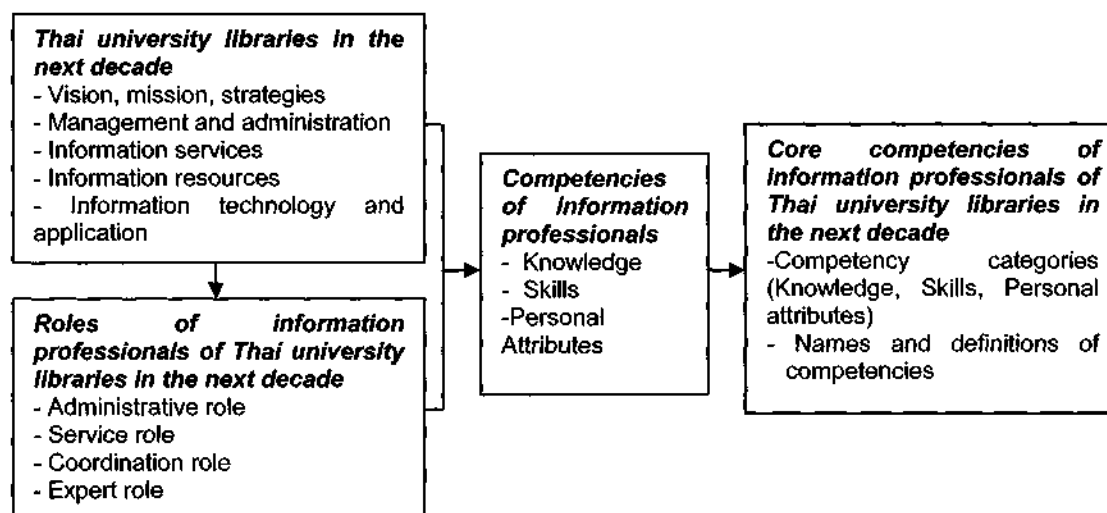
*Thai university libraries in the next decade*
- Vision, mission, strategies
- Management and administration
- Information services
- Information resources
- Information technology and application

*Roles of information professionals of Thai university libraries in the next decade*
- Administrative role
- Service role
- Coordination role
- Expert role

*Competencies of Information professionals*
- Knowledge
- Skills
-Personal Attributes

*Core competencies of information professionals of Thai university libraries in the next decade*
-Competency categories (Knowledge, Skills, Personal attributes)
- Names and definitions of competencies